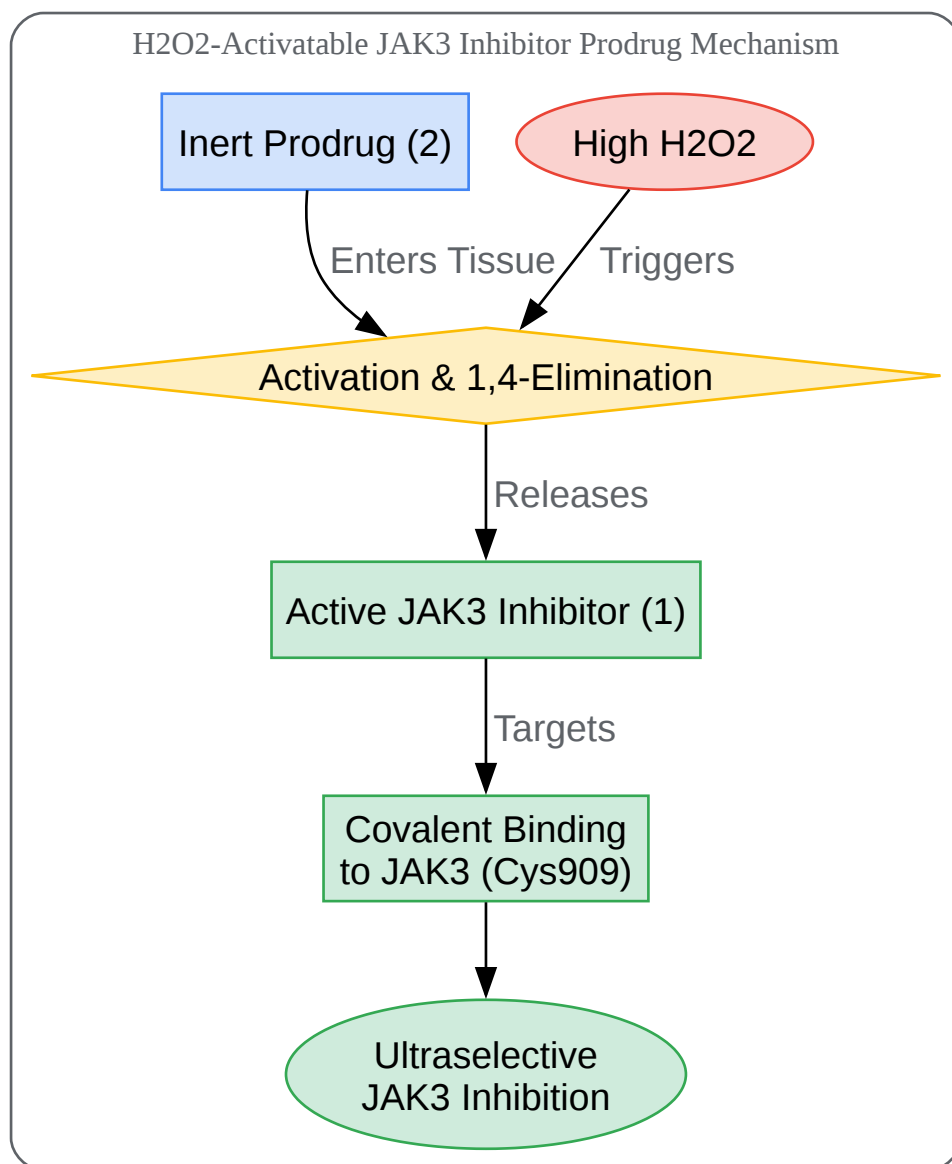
H2O2-Activatable JAK3 Inhibitor Prodrug Mechanism

Inert Prodrug (2)

High H2O2

Enters Tissue

Triggers

Activation & 1,4-Elimination

Releases

Active JAK3 Inhibitor (1)

Targets

Covalent Binding to JAK3 (Cys909)

Ultraselective JAK3 Inhibition